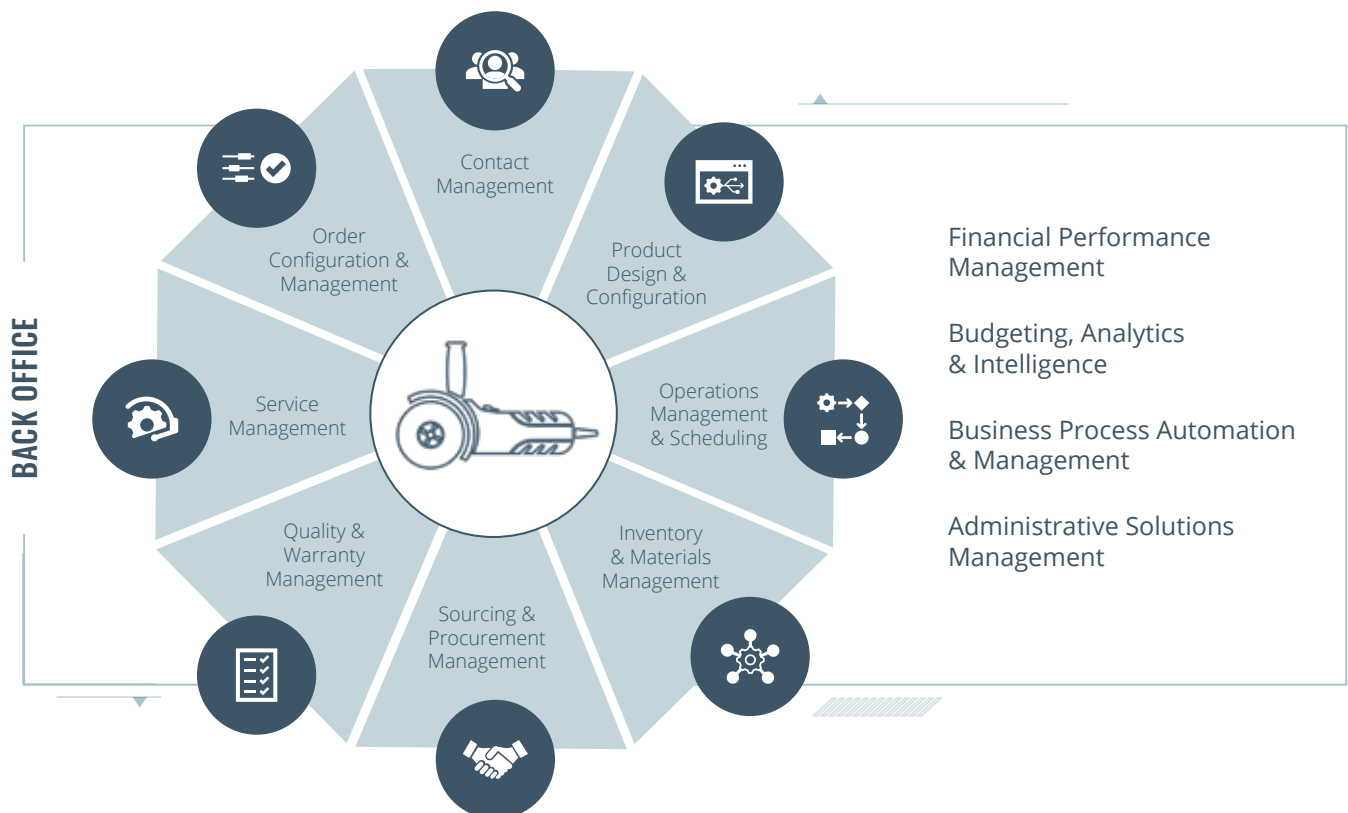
BACK OFFICE

Contact Management

Product Design & Configuration

Operations Management & Scheduling

Inventory & Materials Management

Sourcing & Procurement Management

Quality & Warranty Management

Service Management

Order Configuration & Management

Financial Performance Management

Budgeting, Analytics & Intelligence

Business Process Automation & Management

Administrative Solutions Management